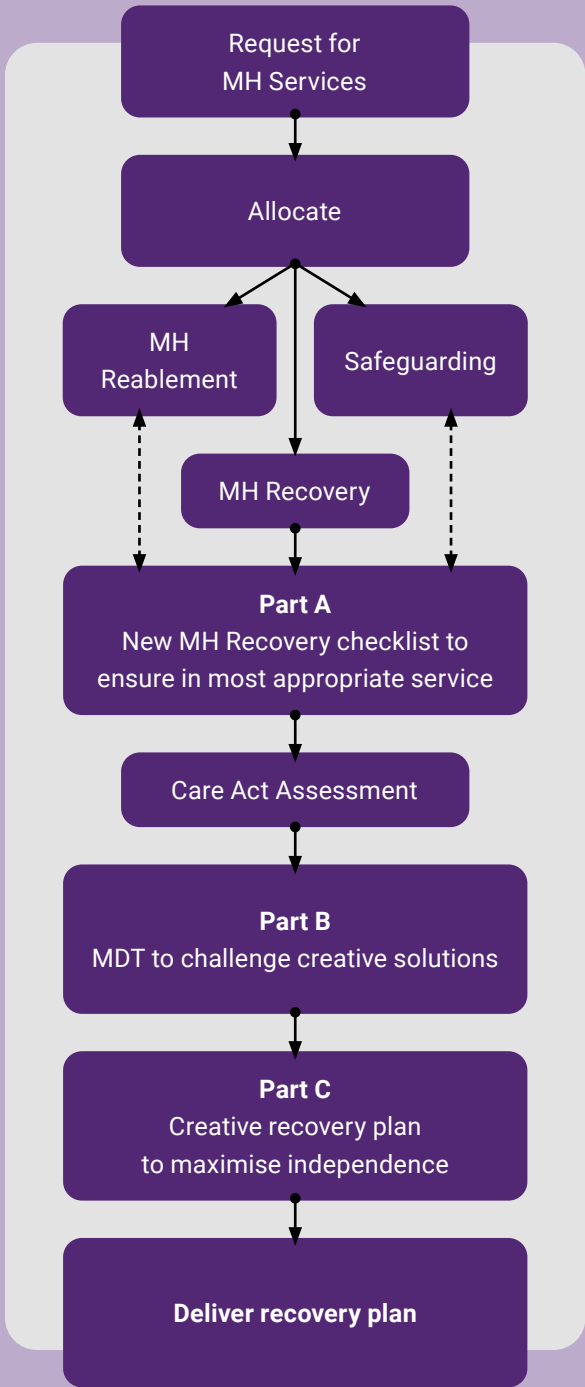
Request for MH Services

Allocate

MH Reablement

Safeguarding

MH Recovery

**Part A**
New MH Recovery checklist to ensure in most appropriate service

Care Act Assessment

**Part B**
MDT to challenge creative solutions

**Part C**
Creative recovery plan to maximise independence

**Deliver recovery plan**